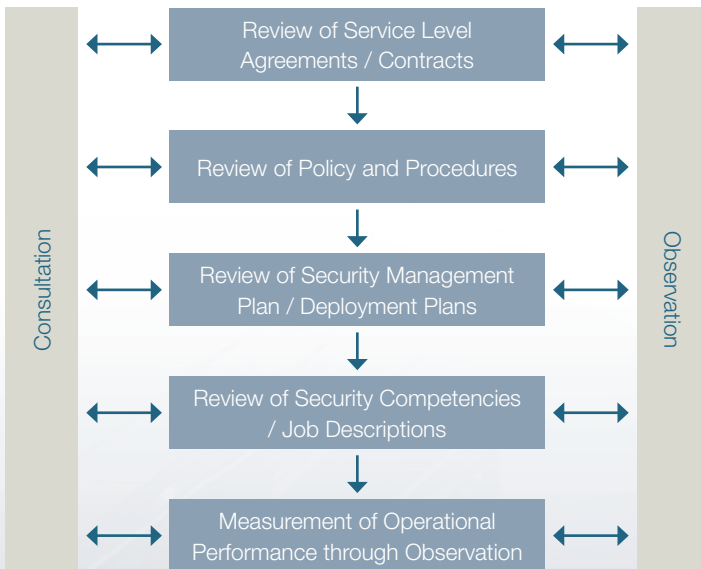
Consultation

Review of Service Level Agreements / Contracts

Review of Policy and Procedures

Review of Security Management Plan / Deployment Plans

Review of Security Competencies / Job Descriptions

Measurement of Operational Performance through Observation

Observation